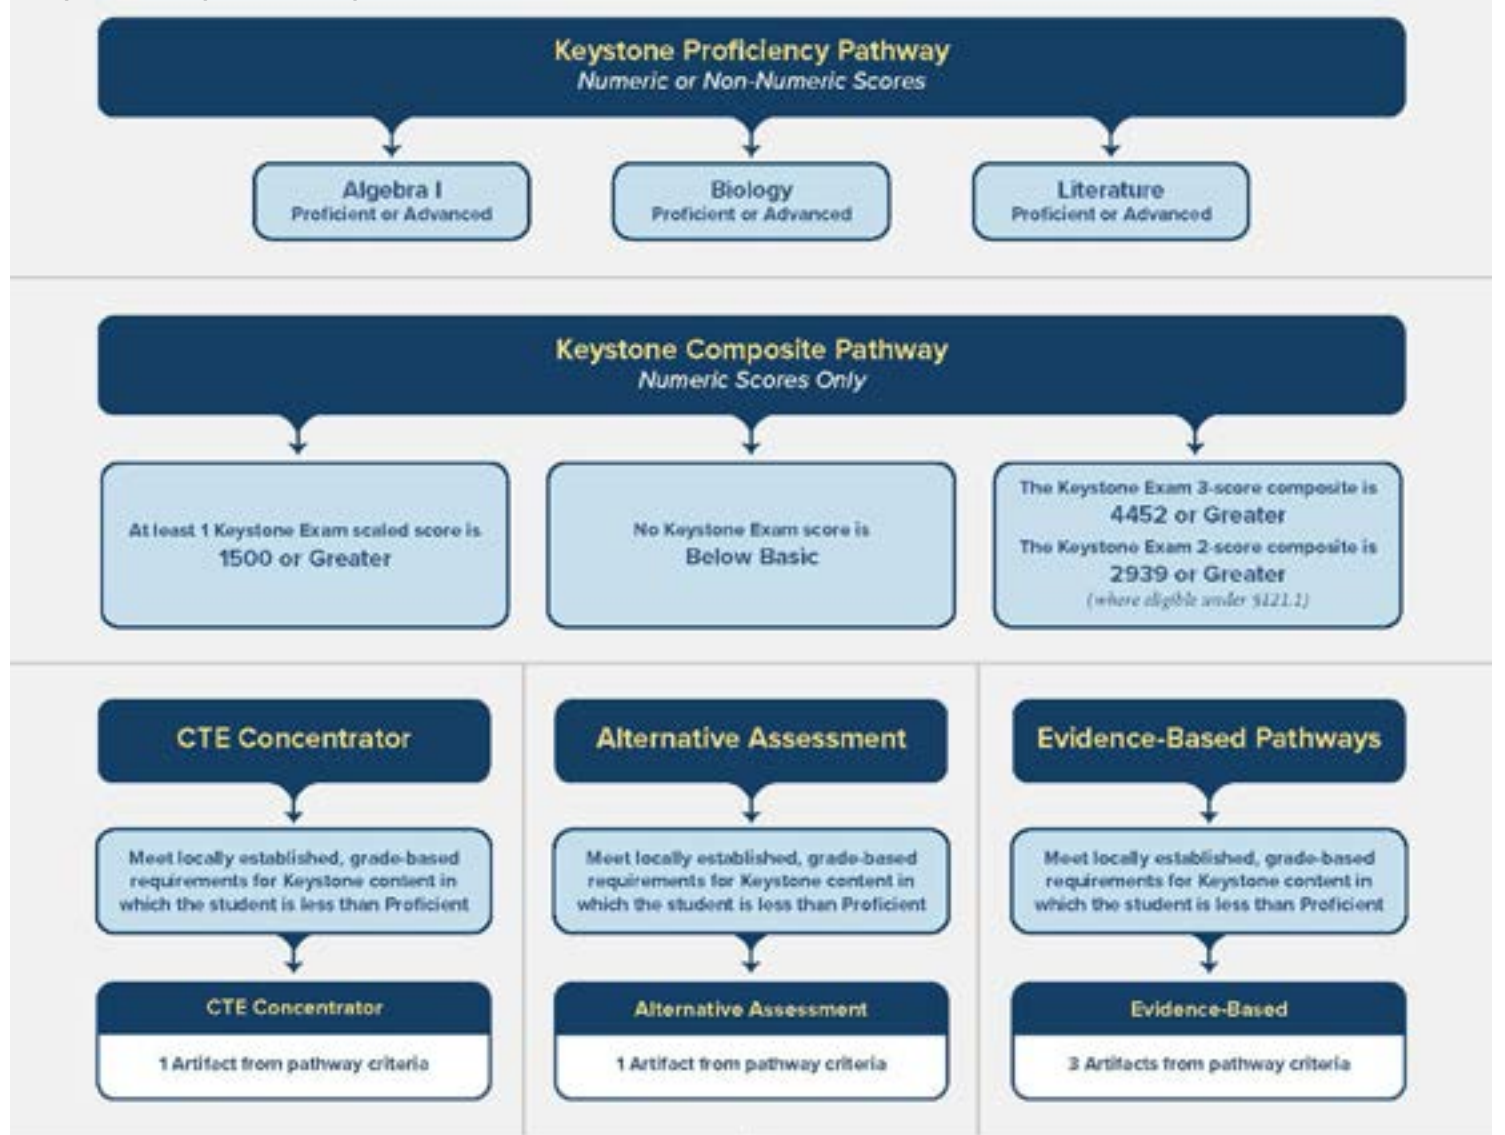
Keystone Proficiency Pathway
Numeric or Non-Numeric Scores

Algebra I
Proficient or Advanced

Biology
Proficient or Advanced

Literature
Proficient or Advanced

Keystone Composite Pathway
Numeric Scores Only

At least 1 Keystone Exam scaled score is
1500 or Greater

No Keystone Exam score is
Below Basic

The Keystone Exam 3-score composite is
4452 or Greater
The Keystone Exam 2-score composite is
2939 or Greater
(where eligible under §121.1)

CTE Concentrator

Meet locally established, grade-based requirements for Keystone content in which the student is less than Proficient

CTE Concentrator

1 Artifact from pathway criteria

Alternative Assessment

Meet locally established, grade-based requirements for Keystone content in which the student is less than Proficient

Alternative Assessment

1 Artifact from pathway criteria

Evidence-Based Pathways

Meet locally established, grade-based requirements for Keystone content in which the student is less than Proficient

Evidence-Based

3 Artifacts from pathway criteria